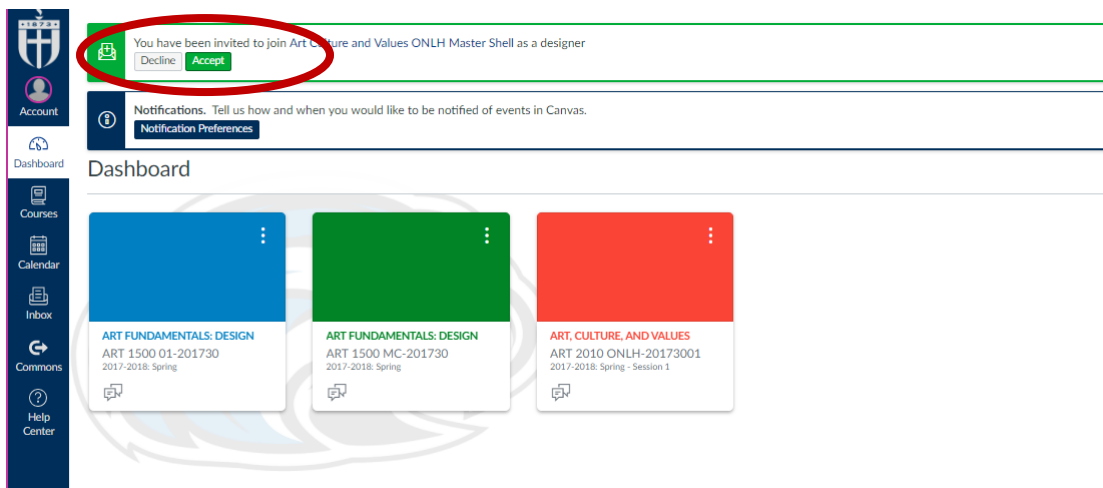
1873

Account

Dashboard

Courses

Calendar

Inbox

Commons

Help Center

You have been invited to join Art Culture and Values ONLH Master Shell as a designer

Decline Accept

Notifications. Tell us how and when you would like to be notified of events in Canvas.

Notification Preferences

Dashboard

ART FUNDAMENTALS: DESIGN
ART 1500 01-201730
2017-2018: Spring

ART FUNDAMENTALS: DESIGN
ART 1500 MC-201730
2017-2018: Spring

ART, CULTURE, AND VALUES
ART 2010 ONLH-20173001
2017-2018: Spring - Session 1